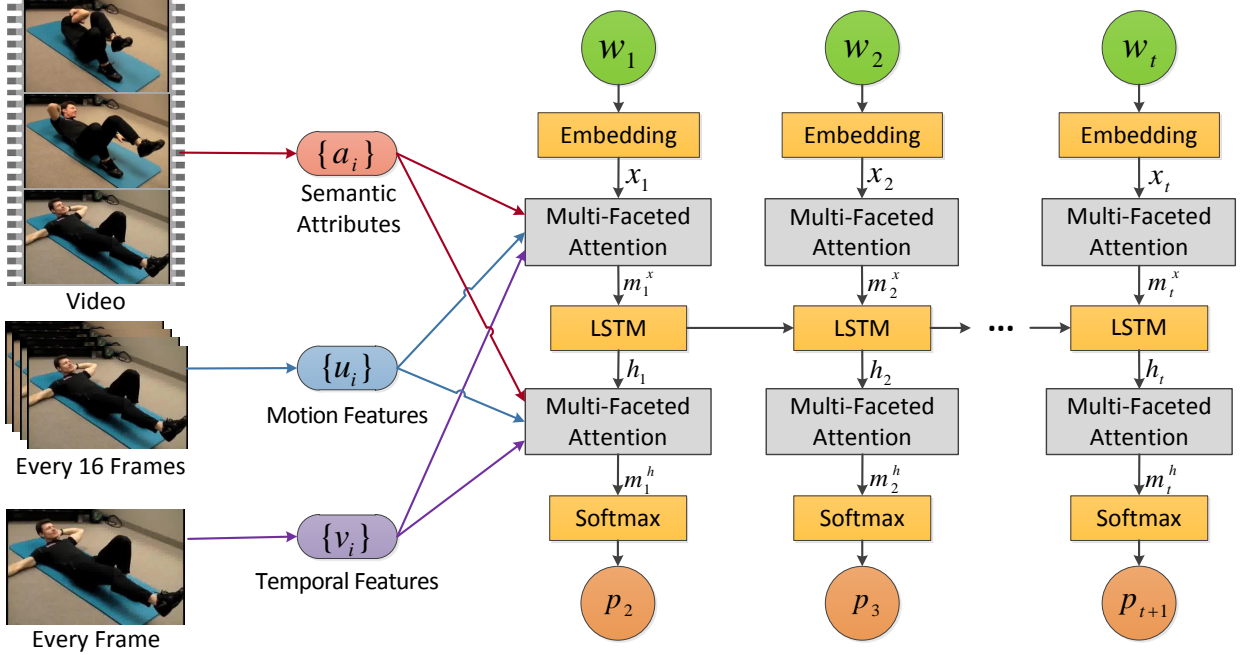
Video

Every 16 Frames

Every Frame

$\{a_i\}$
Semantic Attributes

$\{u_i\}$
Motion Features

$\{v_i\}$
Temporal Features

$w_1$
Embedding
$x_1$
Multi-Faceted Attention
$m_1^x$
LSTM
$h_1$
Multi-Faceted Attention
$m_1^h$
Softmax
$p_2$

$w_2$
Embedding
$x_2$
Multi-Faceted Attention
$m_2^x$
LSTM
$h_2$
Multi-Faceted Attention
$m_2^h$
Softmax
$p_3$

...

$w_t$
Embedding
$x_t$
Multi-Faceted Attention
$m_t^x$
LSTM
$h_t$
Multi-Faceted Attention
$m_t^h$
Softmax
$p_{t+1}$